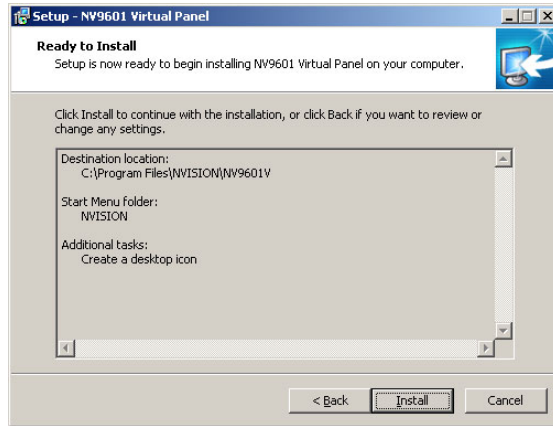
Setup - NV9601 Virtual Panel

Ready to Install
Setup is now ready to begin installing NV9601 Virtual Panel on your computer.

Click Install to continue with the installation, or click Back if you want to review or change any settings.

Destination location:
C:\Program Files\NVISION\NV9601V

Start Menu folder:
NVISION

Additional tasks:
Create a desktop icon

< Back
Install
Cancel